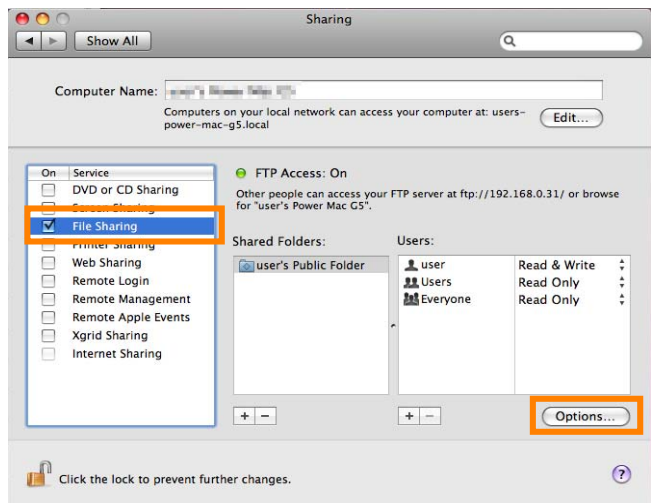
Sharing

Show All

Computer Name: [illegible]

Computers on your local network can access your computer at: users-power-mac-g5.local

Edit...

| On | Service |
|---|---|
| ☐ | DVD or CD Sharing |
| ☐ | Screen Sharing |
| ☑ | File Sharing |
| ☐ | Printer Sharing |
| ☐ | Web Sharing |
| ☐ | Remote Login |
| ☐ | Remote Management |
| ☐ | Remote Apple Events |
| ☐ | Xgrid Sharing |
| ☐ | Internet Sharing |

FTP Access: On

Other people can access your FTP server at ftp://192.168.0.31/ or browse for "user's Power Mac G5".

Shared Folders:

user's Public Folder

Users:

| | |
|---|---|
| user | Read & Write |
| Users | Read Only |
| Everyone | Read Only |

+ −

+ −

Options...

Click the lock to prevent further changes.

?